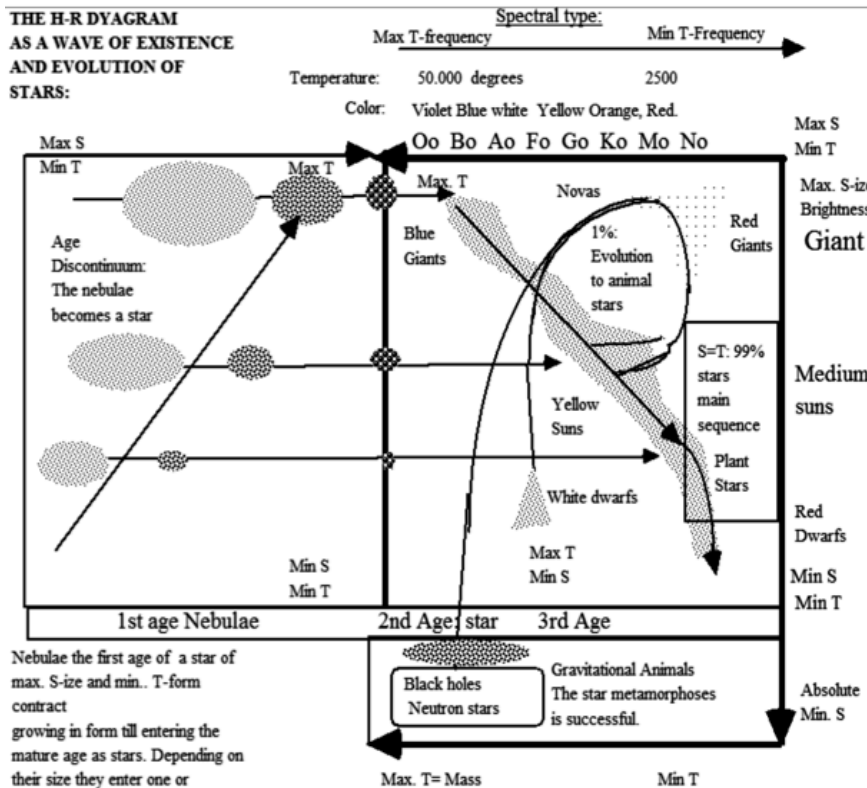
THE H-R DYAGRAM AS A WAVE OF EXISTENCE AND EVOLUTION OF STARS:

Spectral type:

Max T-frequency

Min T-Frequency

Temperature: 50.000 degrees 2500

Color: Violet Blue white Yellow Orange, Red.

Max S
Min T

Oo Bo Ao Fo Go Ko Mo No

Max S
Min T

Max. S-ize
Brightness

Giant

Max T

Max. T

Novas

Age Discontinuum: The nebulae becomes a star

Blue Giants

1%: Evolution to animal stars

Red Giants

S=T: 99% stars main sequence

Medium suns

Yellow Suns

Plant Stars

White dwarfs

Red Dwarfs

Min S
Min T

Max T
Min S

Min S
Min T

1st age Nebulae

2nd Age: star

3rd Age

Nebulae the first age of a star of max. S-ize and min.. T-form contract growing in form till entering the mature age as stars. Depending on their size they enter one or

Black holes
Neutron stars

Gravitational Animals
The star metamorphoses is successful.

Absolute Min. S

Max. T= Mass

Min T